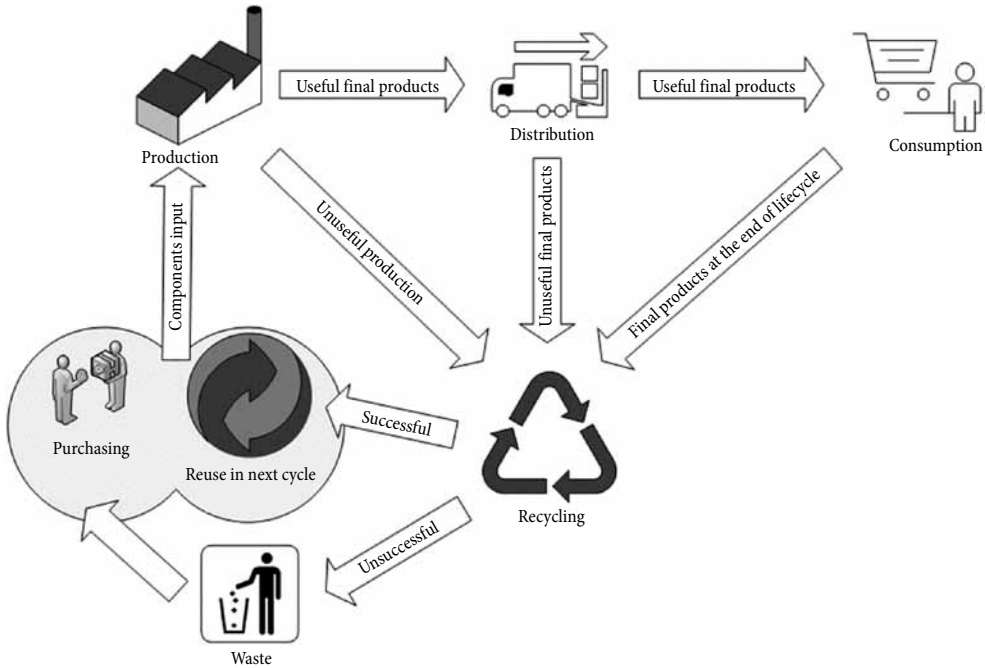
Production

Useful final products

Distribution

Useful final products

Consumption

Components input

Unuseful production

Unuseful final products

Final products at the end of lifecycle

Purchasing

Reuse in next cycle

Successful

Recycling

Unsuccessful

Waste